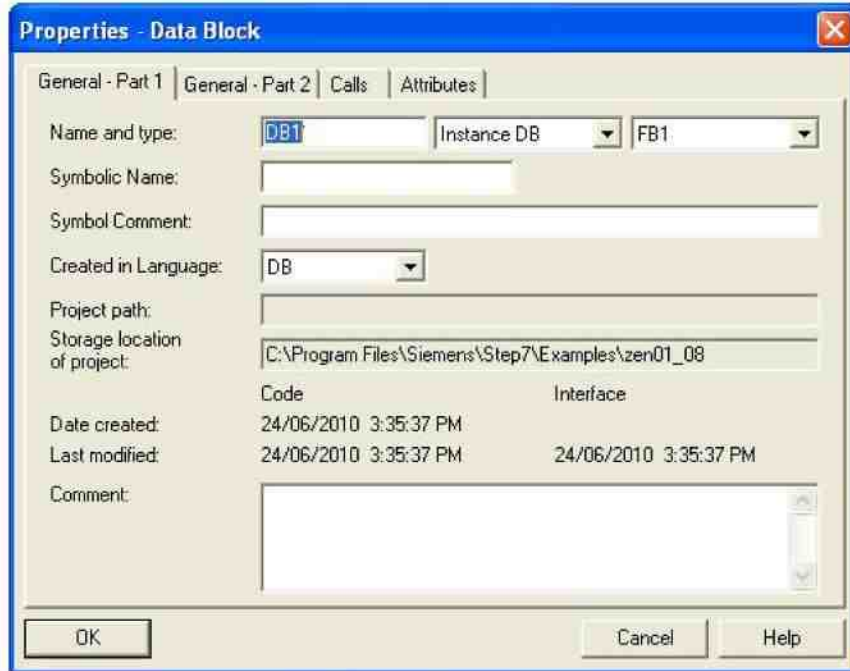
Properties - Data Block

General - Part 1 | General - Part 2 | Calls | Attributes

Name and type: DB1 Instance DB FB1

Symbolic Name:

Symbol Comment:

Created in Language: DB

Project path:

Storage location of project: C:\Program Files\Siemens\Step7\Examples\zen01_08

Code Interface

Date created: 24/06/2010 3:35:37 PM

Last modified: 24/06/2010 3:35:37 PM 24/06/2010 3:35:37 PM

Comment:

OK Cancel Help